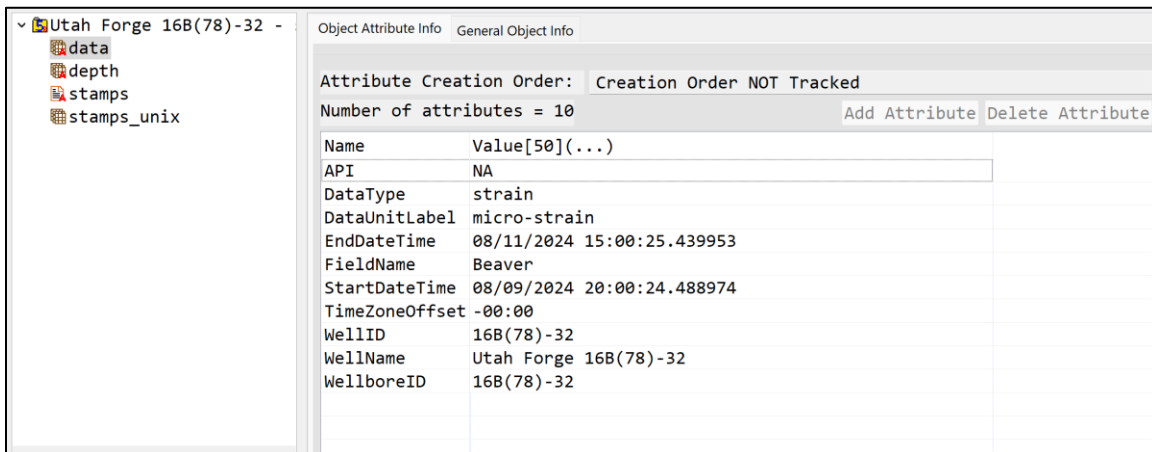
Utah Forge 16B(78)-32 -
data
depth
stamps
stamps_unix

Object Attribute Info General Object Info

Attribute Creation Order: Creation Order NOT Tracked
Number of attributes = 10 Add Attribute Delete Attribute

| Name | Value[50](...) |
|---|---|
| API | NA |
| DataType | strain |
| DataUnitLabel | micro-strain |
| EndDateTime | 08/11/2024 15:00:25.439953 |
| FieldName | Beaver |
| StartDateTime | 08/09/2024 20:00:24.488974 |
| TimeZoneOffset | -00:00 |
| WellID | 16B(78)-32 |
| WellName | Utah Forge 16B(78)-32 |
| WellboreID | 16B(78)-32 |